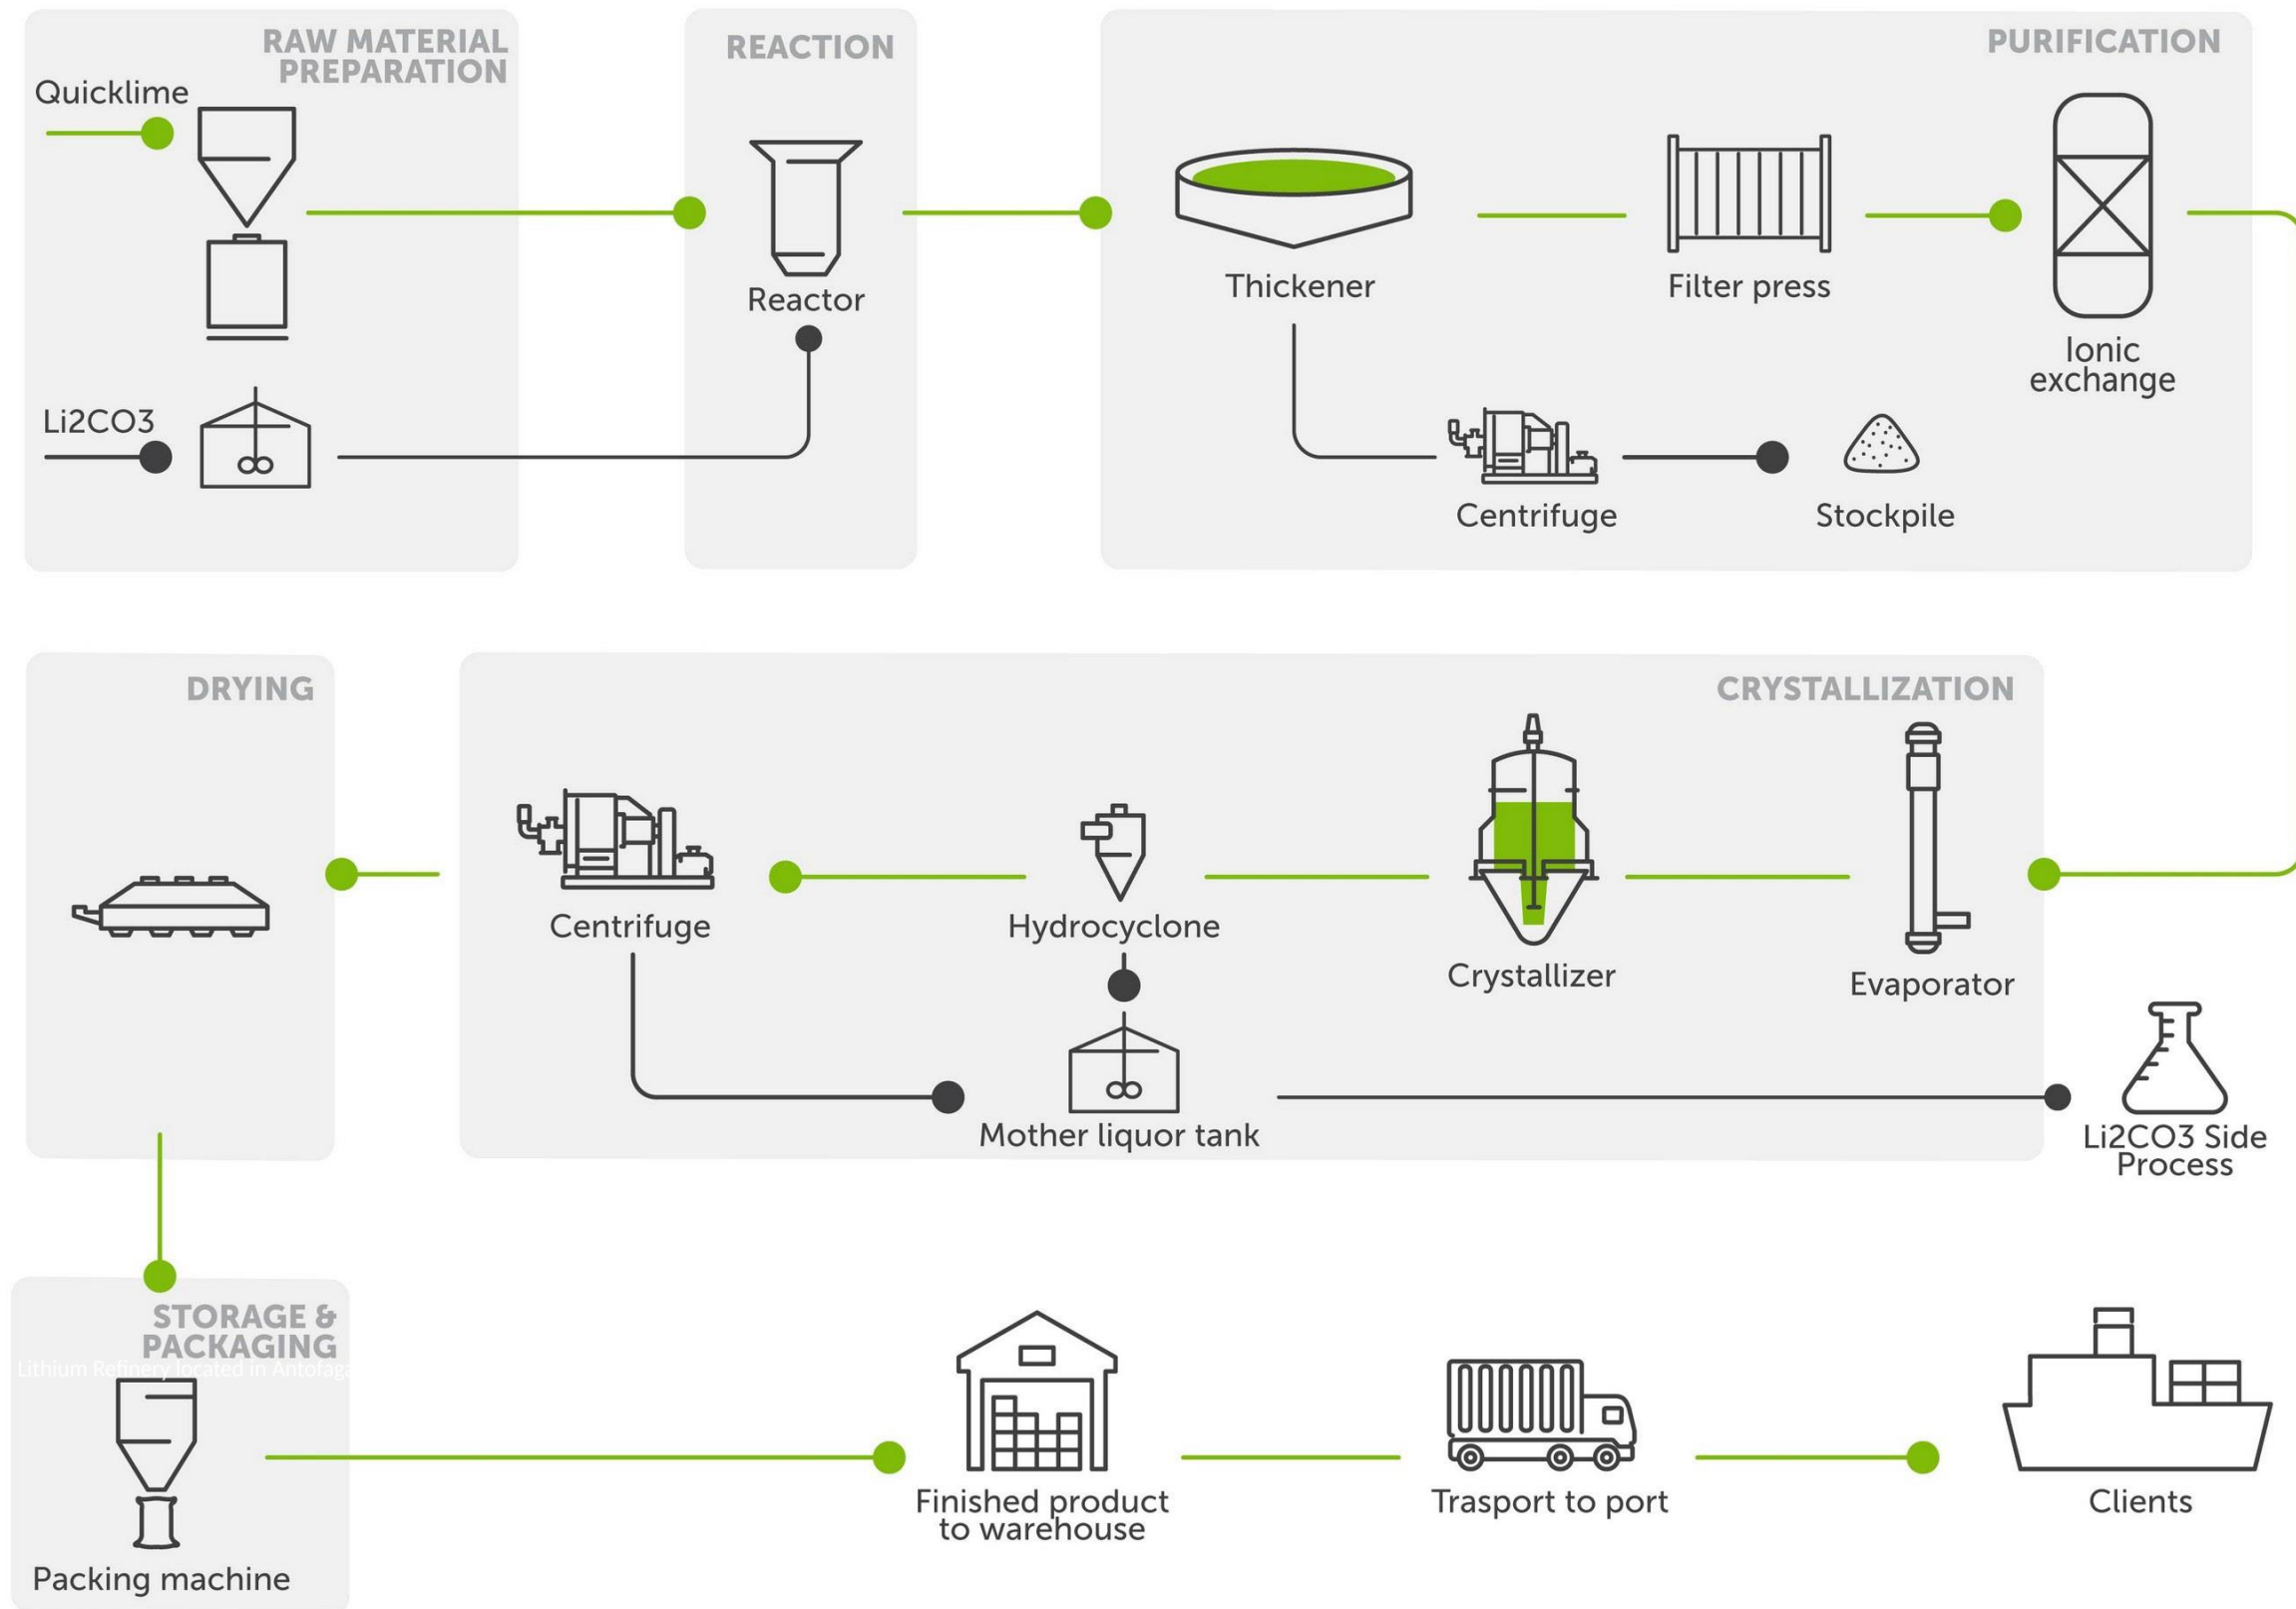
RAW MATERIAL PREPARATION

Quicklime

Li2CO3

REACTION

Reactor

PURIFICATION

Thickener

Filter press

Ionic exchange

Centrifuge

Stockpile

DRYING

CRYSTALLIZATION

Centrifuge

Hydrocyclone

Crystallizer

Evaporator

Mother liquor tank

Li2CO3 Side Process

STORAGE & PACKAGING

Lithium Refinery located in Antofaga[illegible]

Packing machine

Finished product to warehouse

Trasport to port

Clients